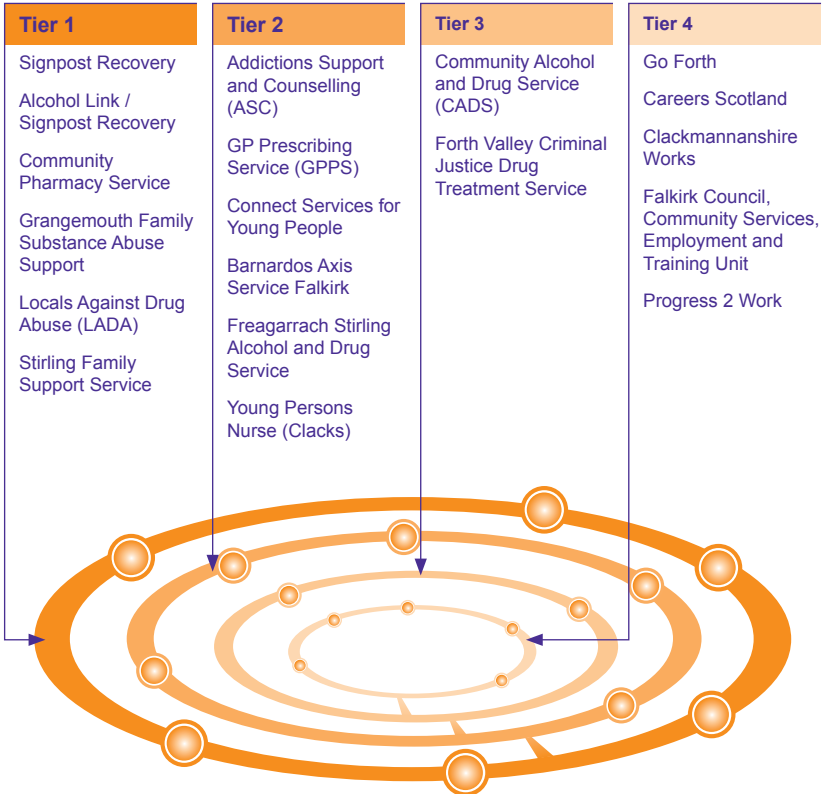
Tier 1

Signpost Recovery

Alcohol Link / Signpost Recovery

Community Pharmacy Service

Grangemouth Family Substance Abuse Support

Locals Against Drug Abuse (LADA)

Stirling Family Support Service

Tier 2

Addictions Support and Counselling (ASC)

GP Prescribing Service (GPPS)

Connect Services for Young People

Barnardos Axis Service Falkirk

Freagarrach Stirling Alcohol and Drug Service

Young Persons Nurse (Clacks)

Tier 3

Community Alcohol and Drug Service (CADS)

Forth Valley Criminal Justice Drug Treatment Service

Tier 4

Go Forth

Careers Scotland

Clackmannanshire Works

Falkirk Council, Community Services, Employment and Training Unit

Progress 2 Work